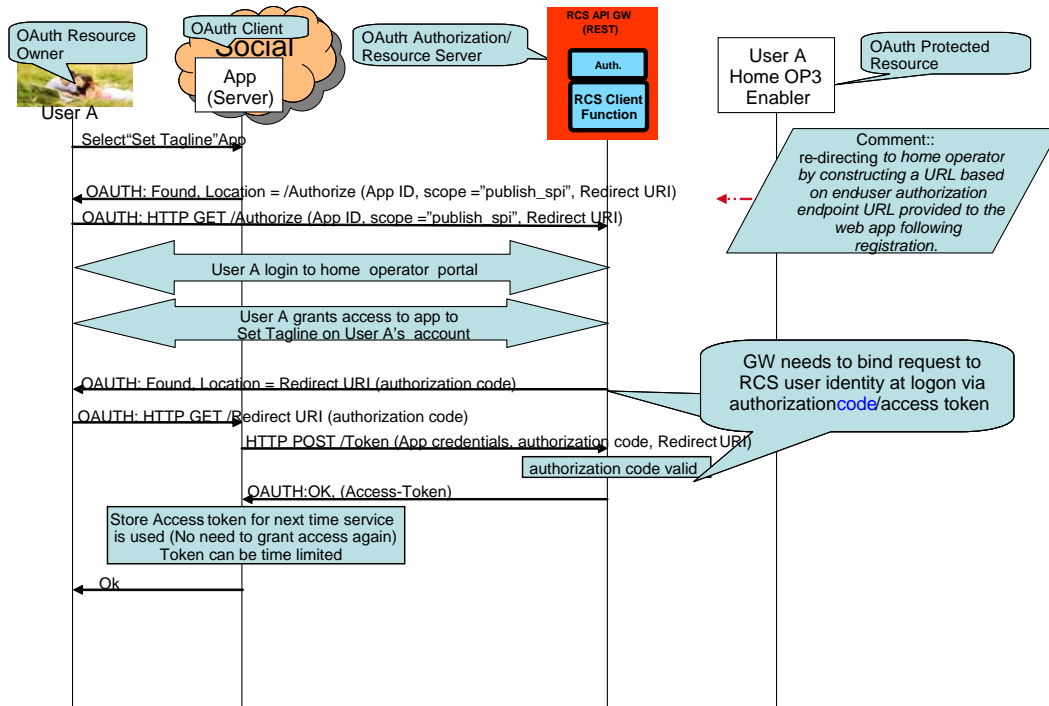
OAuth Resource Owner

User A

OAuth Client

Social

App (Server)

OAuth Authorization/ Resource Server

RCS API GW (REST)

Auth.

RCS Client Function

User A Home OP3 Enabler

OAuth Protected Resource

Select"Set Tagline"App

Comment:: re-directing to home operator by constructing a URL based on end-user authorization endpoint URL provided to the web app following registration.

OAUTH: Found, Location = /Authorize (App ID, scope ="publish_spi", Redirect URI)

OAUTH: HTTP GET /Authorize (App ID, scope ="publish_spi", Redirect URI)

User A login to home operator portal

User A grants access to app to Set Tagline on User A's account

GW needs to bind request to RCS user identity at logon via authorizationcode/access token

OAUTH: Found, Location = Redirect URI (authorization code)

OAUTH: HTTP GET /Redirect URI (authorization code)

HTTP POST /Token (App credentials, authorization code, Redirect URI)

authorization code valid

OAUTH:OK, (Access-Token)

Store Access token for next time service is used (No need to grant access again) Token can be time limited

Ok